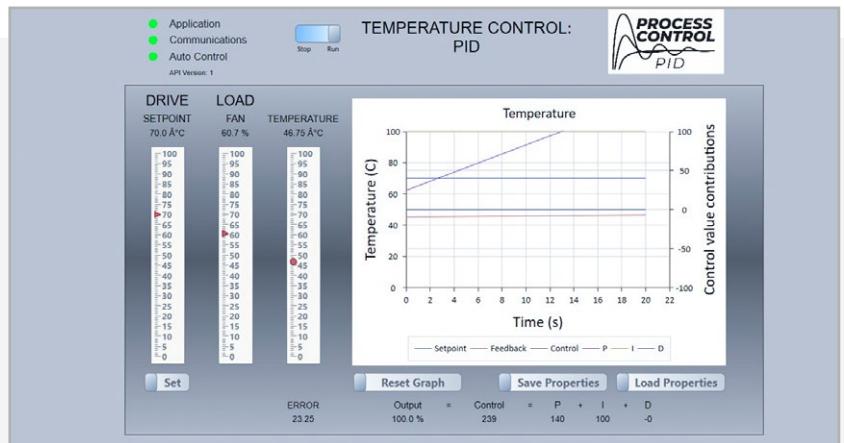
Application
Communications
Auto Control
API Version: 1

Stop Run

TEMPERATURE CONTROL: PID

PROCESS CONTROL PID

DRIVE
SETPOINT
70.0 Â°C

LOAD
FAN
60.7 %

TEMPERATURE
46.75 Â°C

100 95 90 85 80 75 70 65 60 55 50 45 40 35 30 25 20 15 10 5 0

100 95 90 85 80 75 70 65 60 55 50 45 40 35 30 25 20 15 10 5 0

100 95 90 85 80 75 70 65 60 55 50 45 40 35 30 25 20 15 10 5 0

Temperature

Temperature (C)
100
80
60
40
20
0

Control value contributions
100
50
0
-50
-100

0 2 4 6 8 10 12 14 16 18 20 22
Time (s)

Setpoint Feedback Control P I D

Set

Reset Graph

Save Properties

Load Properties

| ERROR | | Output | = | Control | = | P | + | I | + | D |
|---|---|---|---|---|---|---|---|---|---|---|
| 23.25 | | 100.0 % | | 239 | | 140 | | 100 | | -0 |